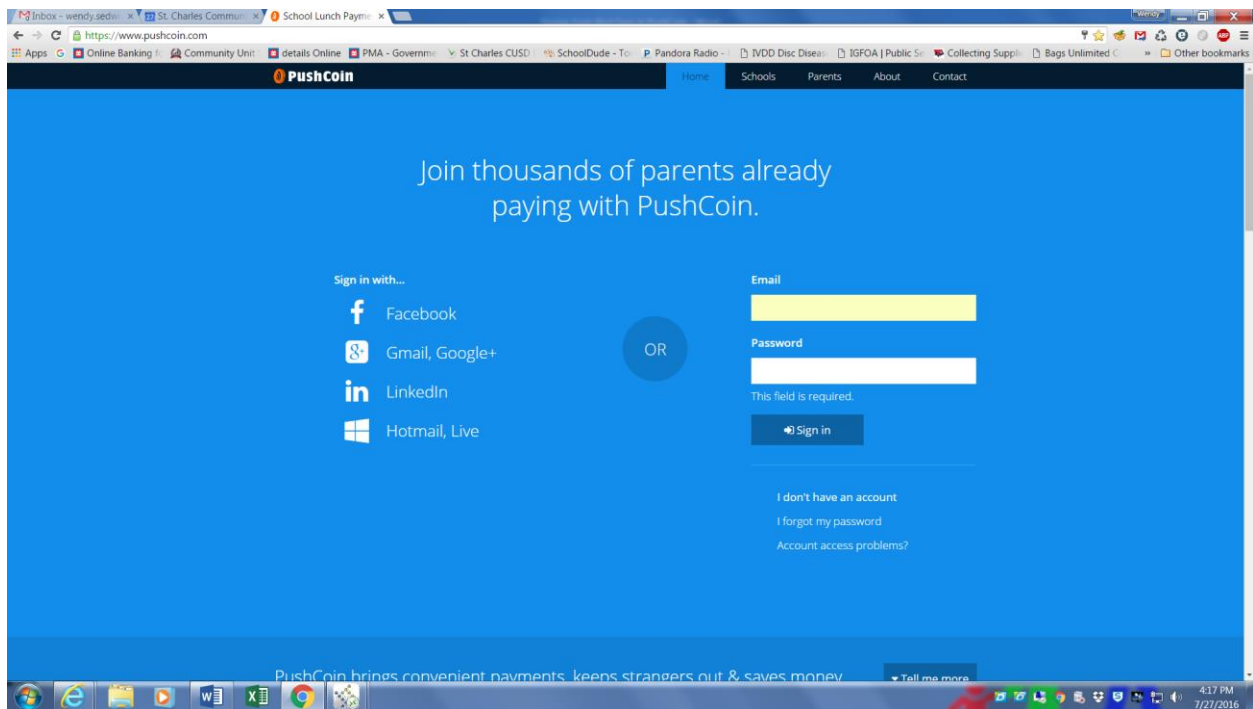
Inbox - wendy.sedw × St. Charles Commun × School Lunch Payme ×

Wendy

https://www.pushcoin.com

Apps G Online Banking f Community Unit details Online PMA - Governme St Charles CUSD SchoolDude - To Pandora Radio - IVDD Disc Diseas IGFOA | Public Se Collecting Suppl Bags Unlimited C » Other bookmarks

PushCoin

Home Schools Parents About Contact

Join thousands of parents already paying with PushCoin.

Sign in with...

Facebook

Gmail, Google+

LinkedIn

Hotmail, Live

OR

Email

Password

This field is required.

Sign in

I don't have an account

I forgot my password

Account access problems?

PushCoin brings convenient payments, keeps strangers out & saves money

Tell me more

4:17 PM
7/27/2016